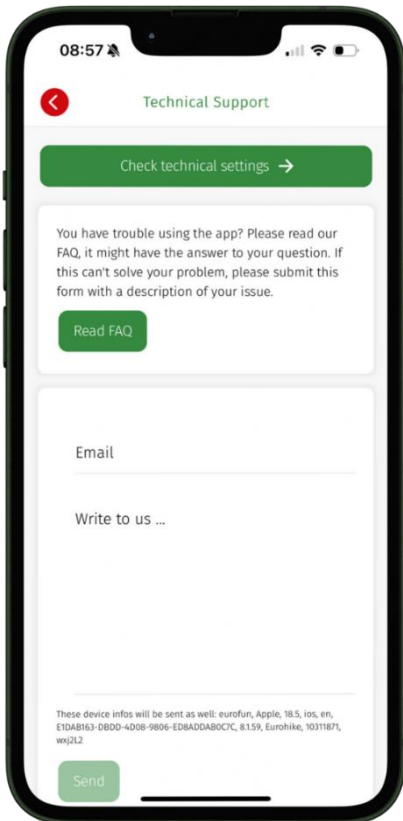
08:57

Technical Support

Check technical settings →

You have trouble using the app? Please read our FAQ, it might have the answer to your question. If this can't solve your problem, please submit this form with a description of your issue.

Read FAQ

Email

Write to us ...

These device infos will be sent as well: eurofun, Apple, 18.5, ios, en, E1DAB163-DBDD-4D08-9806-ED8ADDAB0C7C, 8.1.59, Eurohike, 10311871, wxj2L2

Send